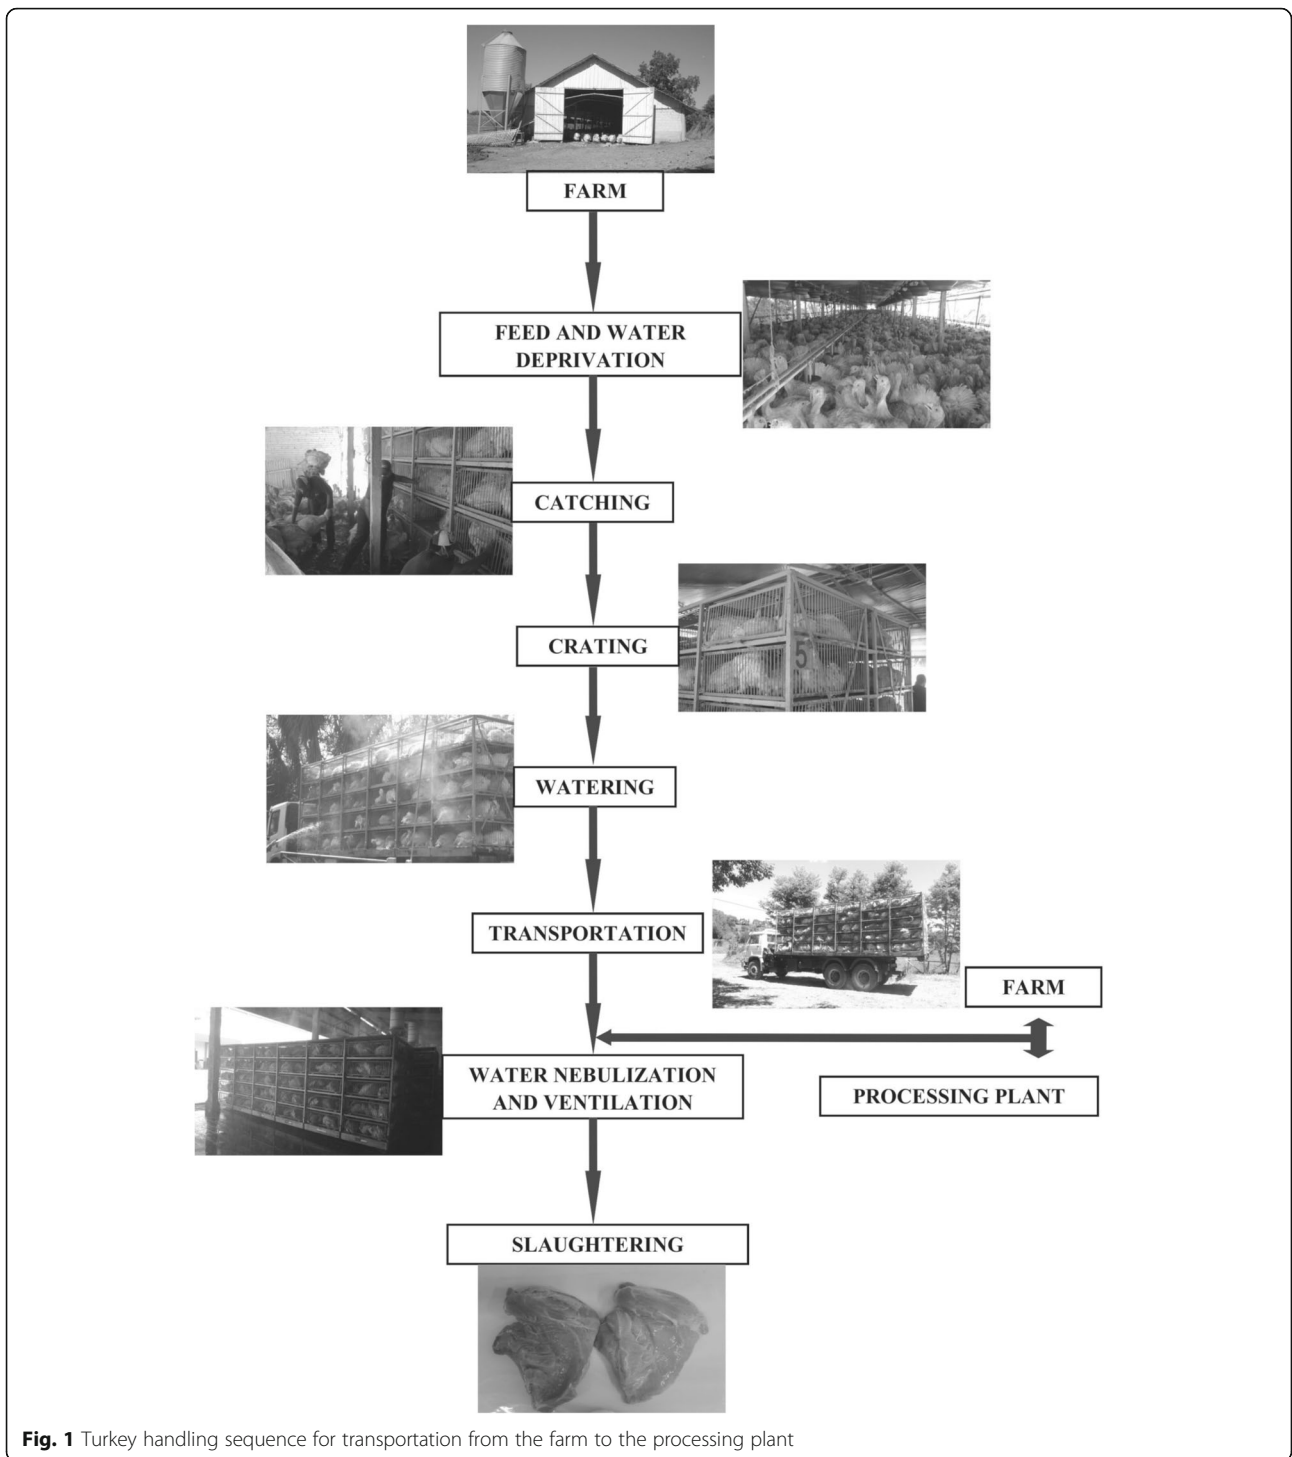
FARM

FEED AND WATER DEPRIVATION

CATCHING

CRATING

5

WATERING

TRANSPORTATION

FARM

WATER NEBULIZATION AND VENTILATION

PROCESSING PLANT

SLAUGHTERING

**Fig. 1** Turkey handling sequence for transportation from the farm to the processing plant